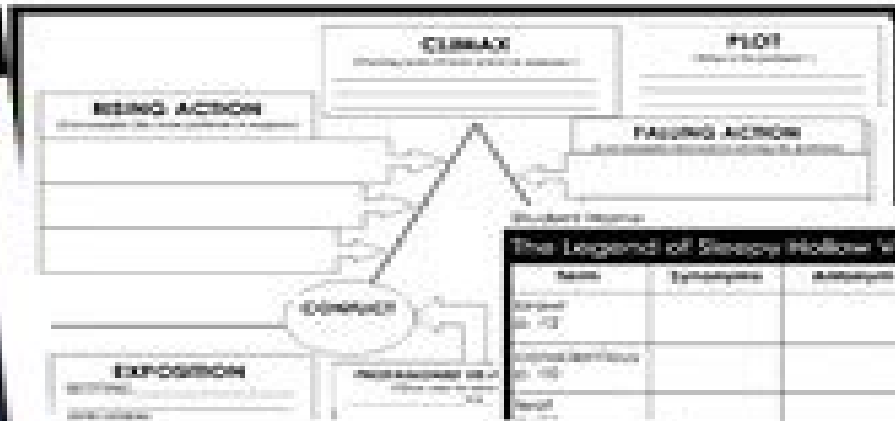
CLIMAX
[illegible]

PLOT
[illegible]

RISING ACTION
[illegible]

FALLING ACTION
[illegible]

Student Name

The Legend of Sleepy Hollow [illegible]

| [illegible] | Synonyms | Antonyms |
|---|---|---|
| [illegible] p. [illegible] | | |
| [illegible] p. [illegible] | | |
| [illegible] | | |

CONFLICT

EXPOSITION
SETTING
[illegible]

PROTAGONIST VS. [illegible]
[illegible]